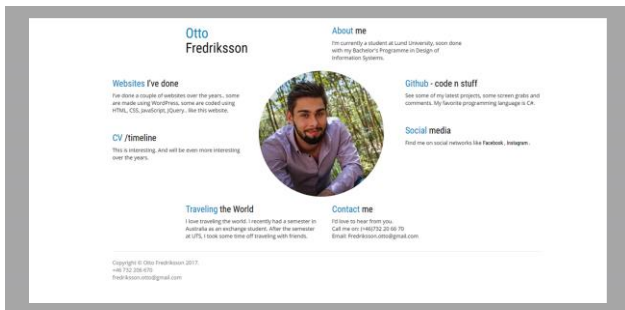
Otto
Fredriksson

About me

I'm currently a student at Lund University, soon done with my Bachelor's Programme in Design of Information Systems.

Websites I've done

I've done a couple of websites over the years.. some are made using WordPress, some are coded using HTML, CSS, JavaScript, jQuery.. like this website.

Github - code n stuff

See some of my latest projects, some screen grabs and comments. My favorite programming language is C#.

CV /timeline

This is interesting. And will be even more interesting over the years.

Social media

Find me on social networks like Facebook, Instagram.

Traveling the World

I love traveling the world. I recently had a semester in Australia as an exchange student. After the semester at UTS, I took some time off traveling with friends.

Contact me

I'd love to hear from you.
Call me on: (+46)732 20 68 70
Email: fredriksson.otto@gmail.com

Copyright © Otto Fredriksson 2017.
+46 732 206 870
fredriksson.otto@gmail.com